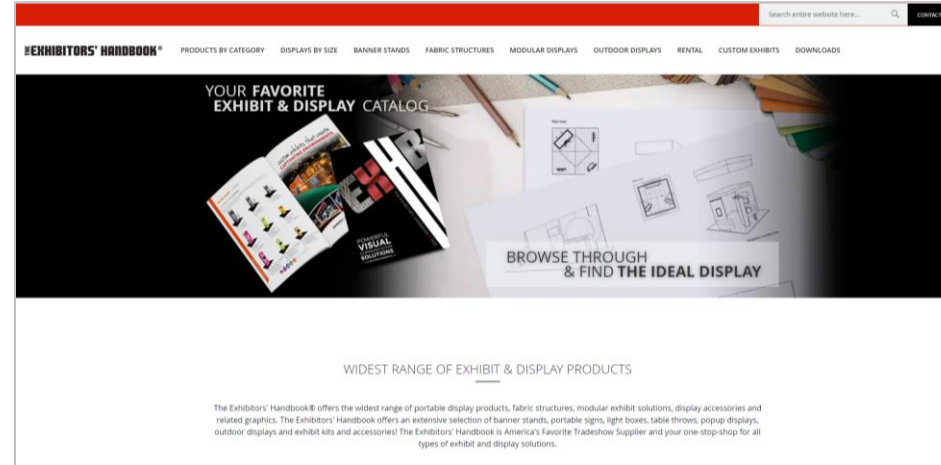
Search entire website here...

CONTACT

THE EXHIBITORS' HANDBOOK®

PRODUCTS BY CATEGORY DISPLAYS BY SIZE BANNER STANDS FABRIC STRUCTURES MODULAR DISPLAYS OUTDOOR DISPLAYS RENTAL CUSTOM EXHIBITS DOWNLOADS

YOUR FAVORITE EXHIBIT & DISPLAY CATALOG

EXHB

POWERFUL VISUAL SOLUTIONS

BROWSE THROUGH & FIND THE IDEAL DISPLAY

WIDEST RANGE OF EXHIBIT & DISPLAY PRODUCTS

The Exhibitors' Handbook® offers the widest range of portable display products, fabric structures, modular exhibit solutions, display accessories and related graphics. The Exhibitors' Handbook offers an extensive selection of banner stands, portable signs, light boxes, table throws, popup displays, outdoor displays and exhibit kits and accessories! The Exhibitors' Handbook is America's Favorite Tradeshow Supplier and your one-stop-shop for all types of exhibit and display solutions.